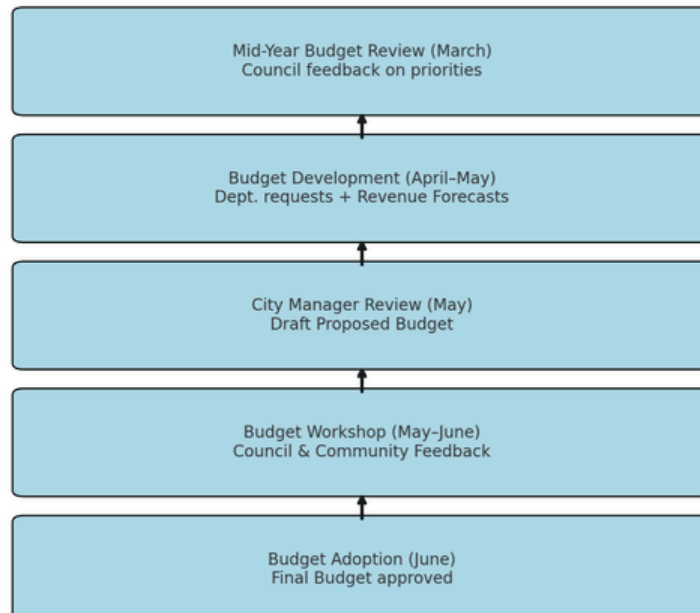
Mid-Year Budget Review (March)
Council feedback on priorities

Budget Development (April–May)
Dept. requests + Revenue Forecasts

City Manager Review (May)
Draft Proposed Budget

Budget Workshop (May–June)
Council & Community Feedback

Budget Adoption (June)
Final Budget approved